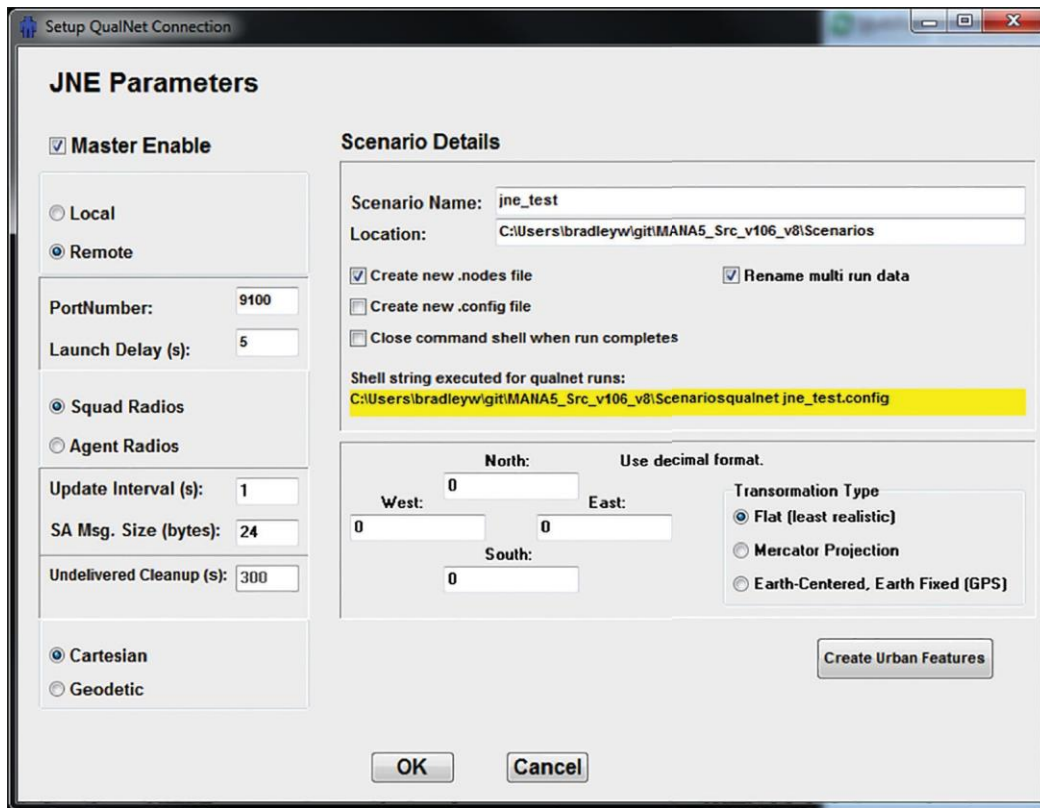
Setup QualNet Connection

JNE Parameters

Master Enable

Local

Remote

PortNumber: 9100

Launch Delay (s): 5

Squad Radios

Agent Radios

Update Interval (s): 1

SA Msg. Size (bytes): 24

Undelivered Cleanup (s): 300

Cartesian

Geodetic

Scenario Details

Scenario Name: jne_test

Location: C:\Users\bradleyw\git\MANA5_Src_v106_v8\Scenarios

Create new .nodes file

Rename multi run data

Create new .config file

Close command shell when run completes

Shell string executed for qualnet runs:
C:\Users\bradleyw\git\MANA5_Src_v106_v8\Scenariosqualnet jne_test.config

North: 0

Use decimal format.

West: 0

East: 0

South: 0

Transformation Type

Flat (least realistic)

Mercator Projection

Earth-Centered, Earth Fixed (GPS)

Create Urban Features

OK

Cancel